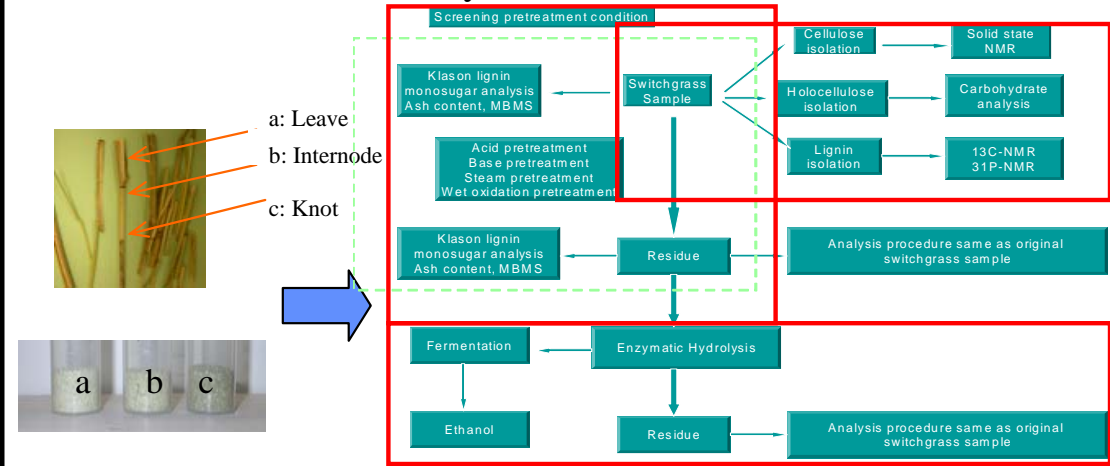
a: Leave
b: Internode
c: Knot

a b c

Screening pretreatment condition

Klason lignin
monosugar analysis
Ash content, MBMS

Switchgrass
Sample

Cellulose
isolation

Solid state
NMR

Holocellulose
isolation

Carbohydrate
analysis

Lignin
isolation

13C-NMR
31P-NMR

Acid pretreatment
Base pretreatment
Steam pretreatment
Wet oxidation pretreatment

Klason lignin
monosugar analysis
Ash content, MBMS

Residue

Analysis procedure same as original switchgrass sample

Fermentation

Enzymatic Hydrolysis

Ethanol

Residue

Analysis procedure same as original switchgrass sample